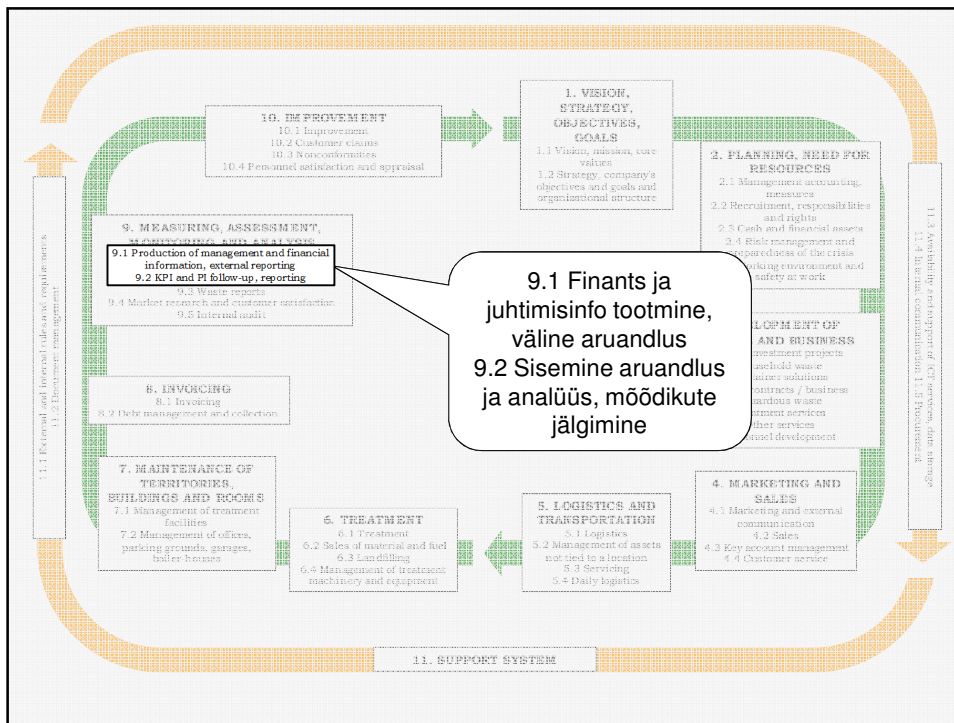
10. IMPROVEMENT
10.1 Improvement
10.2 Customer claims
10.3 Nonconformities
10.4 Personnel satisfaction and appraisal

1. VISION, STRATEGY, OBJECTIVES, GOALS
1.1 Vision, mission, core values
1.2 Strategy, company's objectives and goals and organizational structure

2. PLANNING, NEED FOR RESOURCES
2.1 Management accounting, measures
2.2 Recruitment, responsibilities and rights
2.3 Cash and financial assets
2.4 Risk management and preparedness of the crisis
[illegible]orking environment and safety at work

9. MEASURING, ASSESSMENT, MONITORING AND ANALYSIS
9.1 Production of management and financial information, external reporting
9.2 KPI and PI follow-up, reporting
9.3 Waste reports
9.4 Market research and customer satisfaction
9.5 Internal audit

9.1 Finants ja juhtimisinfo tootmine, väline aruandlus
9.2 Sisemine aruandlus ja analüüs, mõõdikute jälgimine

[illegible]LOPMENT OF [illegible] AND BUSINESS
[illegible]nvestment projects
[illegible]usehold waste
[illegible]ainer solutions
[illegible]ontracts / business
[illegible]ardous waste
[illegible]atment services
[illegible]ther services
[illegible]onnel development

8. INVOICING
8.1 Invoicing
8.2 Debt management and collection

7. MAINTENANCE OF TERRITORIES, BUILDINGS AND ROOMS
7.1 Management of treatment facilities
7.2 Management of offices, parking grounds, garages, boiler houses

6. TREATMENT
6.1 Treatment
6.2 Sales of material and fuel
6.3 Landfilling
6.4 Management of treatment machinery and equipment

5. LOGISTICS AND TRANSPORTATION
5.1 Logistics
5.2 Management of assets not tied to a location
5.3 Servicing
5.4 Daily logistics

4. MARKETING AND SALES
4.1 Marketing and external communication
4.2 Sales
4.3 Key account management
4.4 Customer service

11.1 External and internal rules and requirements
11.2 Document management

11.3 Availability and support of ICT services, data storage
11.4 Internal communication 11.5 Procurement

11. SUPPORT SYSTEM